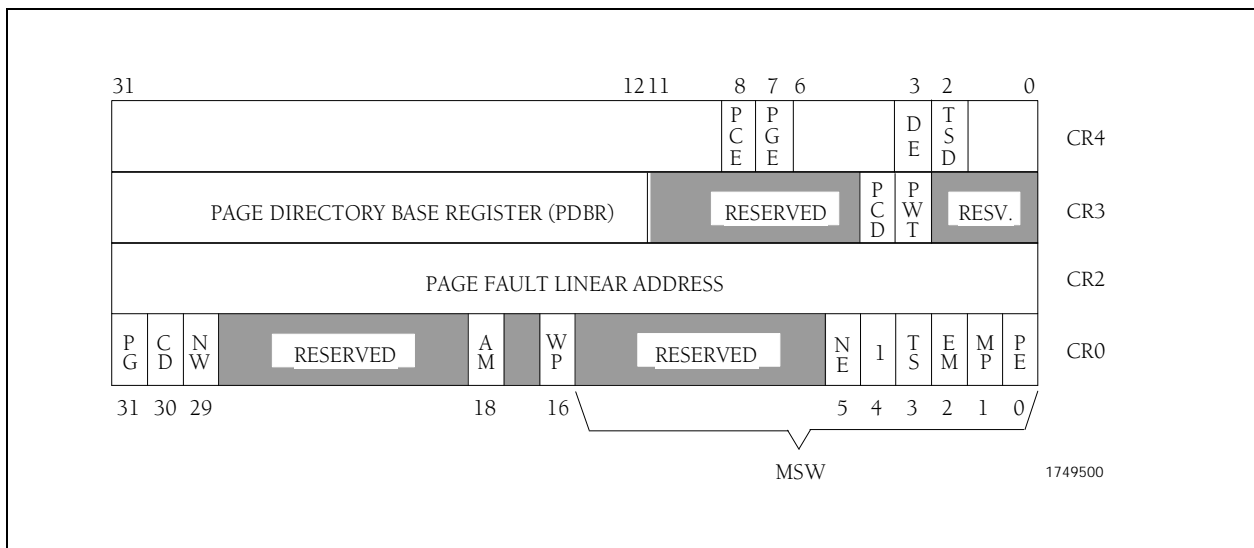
31 12 11 8 7 6 3 2 0

PCE PGE DE TSD CR4

PAGE DIRECTORY BASE REGISTER (PDBR) RESERVED PCD PWT RESV. CR3

PAGE FAULT LINEAR ADDRESS CR2

PG CD NW RESERVED AM WP RESERVED NE 1 TS EM MP PE CR0

31 30 29 18 16 5 4 3 2 1 0

MSW

1749500